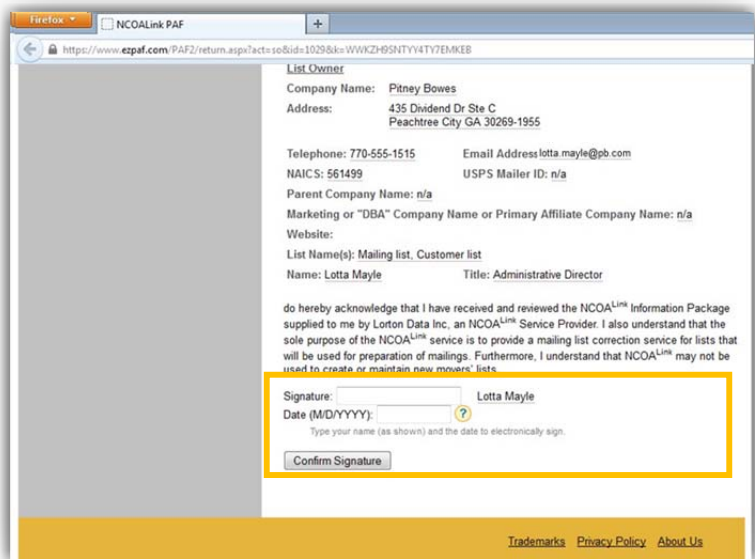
Firefox
NCOALink PAF
+
https://www.ezpaf.com/PAF2/return.aspx?act=so&id=1029&k=WWKZH9SNTYY4TY7EMKEB

List Owner

Company Name: Pitney Bowes

Address: 435 Dividend Dr Ste C
Peachtree City GA 30269-1955

Telephone: 770-555-1515 Email Address lotta.mayle@pb.com

NAICS: 561499 USPS Mailer ID: n/a

Parent Company Name: n/a

Marketing or "DBA" Company Name or Primary Affiliate Company Name: n/a

Website:

List Name(s): Mailing list, Customer list

Name: Lotta Mayle Title: Administrative Director

do hereby acknowledge that I have received and reviewed the NCOA$^{Link}$ Information Package supplied to me by Lorton Data Inc, an NCOA$^{Link}$ Service Provider. I also understand that the sole purpose of the NCOA$^{Link}$ service is to provide a mailing list correction service for lists that will be used for preparation of mailings. Furthermore, I understand that NCOA$^{Link}$ may not be used to create or maintain new movers' lists.

Signature: Lotta Mayle
Date (M/D/YYYY): ?
Type your name (as shown) and the date to electronically sign.

Confirm Signature

Trademarks Privacy Policy About Us